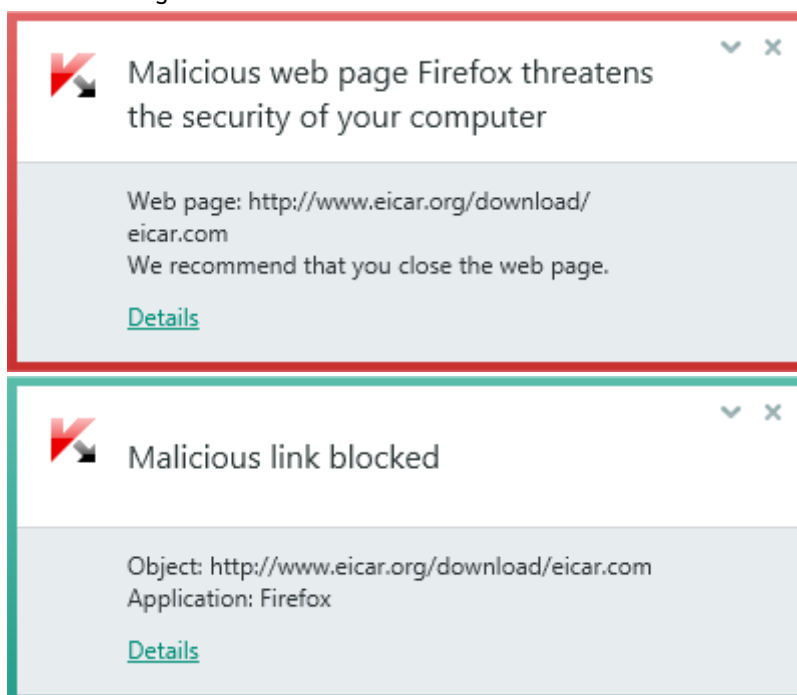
Malicious web page Firefox threatens the security of your computer

Web page: http://www.eicar.org/download/eicar.com
We recommend that you close the web page.

Details

Malicious link blocked

Object: http://www.eicar.org/download/eicar.com
Application: Firefox

Details